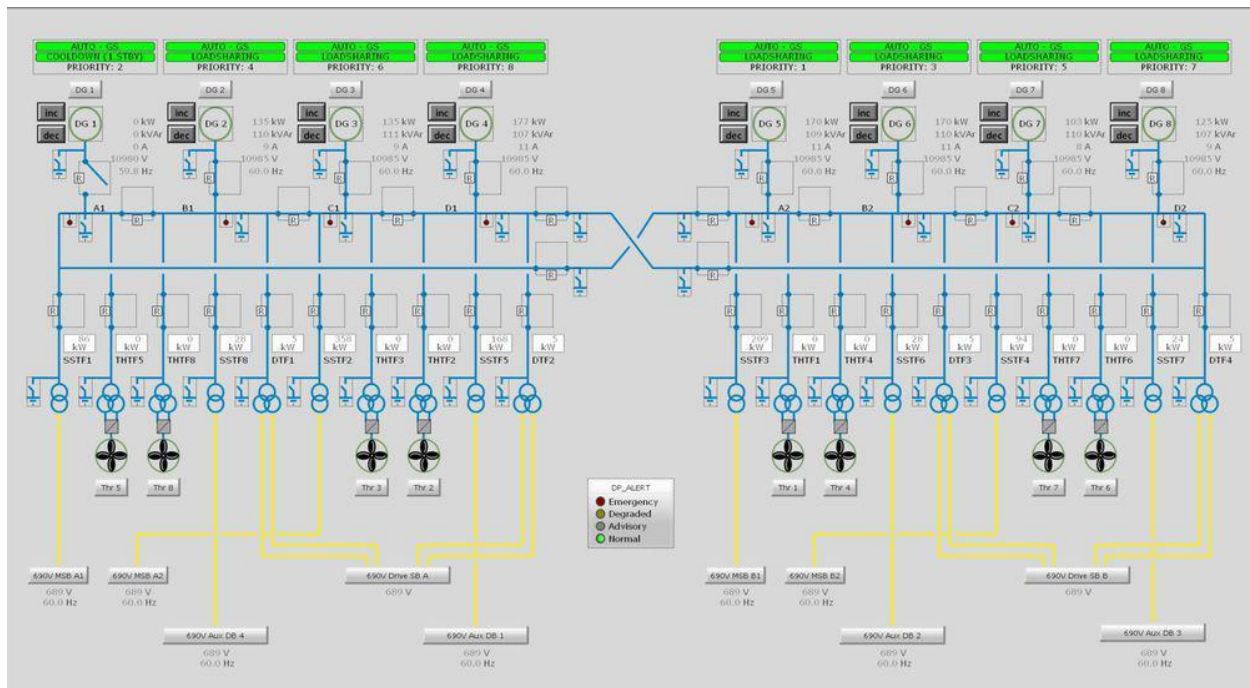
AUTO - GS
COOLDOWN (1.STBY)
PRIORITY: 2

AUTO - GS
LOADSHARING
PRIORITY: 4

AUTO - GS
LOADSHARING
PRIORITY: 6

AUTO - GS
LOADSHARING
PRIORITY: 8

AUTO - GS
LOADSHARING
PRIORITY: 1

AUTO - GS
LOADSHARING
PRIORITY: 3

AUTO - GS
LOADSHARING
PRIORITY: 5

AUTO - GS
LOADSHARING
PRIORITY: 7

DG 1
inc
dec
DG 1
0 kW
0 kVAr
0 A
10980 V
59.8 Hz

DG 2
inc
dec
DG 2
135 kW
110 kVAr
9 A
10985 V
60.0 Hz

DG 3
inc
dec
DG 3
135 kW
111 kVAr
9 A
10985 V
60.0 Hz

DG 4
inc
dec
DG 4
177 kW
107 kVAr
11 A
10985 V
60.0 Hz

DG 5
inc
dec
DG 5
170 kW
109 kVAr
11 A
10985 V
60.0 Hz

DG 6
inc
dec
DG 6
170 kW
110 kVAr
11 A
10985 V
60.0 Hz

DG 7
inc
dec
DG 7
103 kW
110 kVAr
8 A
10985 V
60.0 Hz

DG 8
inc
dec
DG 8
125 kW
107 kVAr
9 A
10980 V
60.0 Hz

A1
B1
C1
D1
A2
B2
C2
D2

R

86 kW
SSTF1
0 kW
THTF5
0 kW
THTF8
28 kW
SSTF8
5 kW
DTF1
358 kW
SSTF2
0 kW
THTF3
0 kW
THTF2
168 kW
SSTF5
5 kW
DTF2

209 kW
SSTF3
0 kW
THTF1
0 kW
THTF4
28 kW
SSTF6
5 kW
DTF3
94 kW
SSTF4
0 kW
THTF7
0 kW
THTF6
24 kW
SSTF7
5 kW
DTF4

Thr 5
Thr 8
Thr 3
Thr 2
Thr 1
Thr 4
Thr 7
Thr 6

DP_ALERT
Emergency
Degraded
Advisory
Normal

690V MSB A1
689 V
60.0 Hz

690V MSB A2
689 V
60.0 Hz

690V Drive SB A
689 V

690V Aux DB 4
689 V
60.0 Hz

690V Aux DB 1
689 V
60.0 Hz

690V MSB B1
689 V
60.0 Hz

690V MSB B2
689 V
60.0 Hz

690V Drive SB B
689 V

690V Aux DB 2
689 V
60.0 Hz

690V Aux DB 3
689 V
60.0 Hz